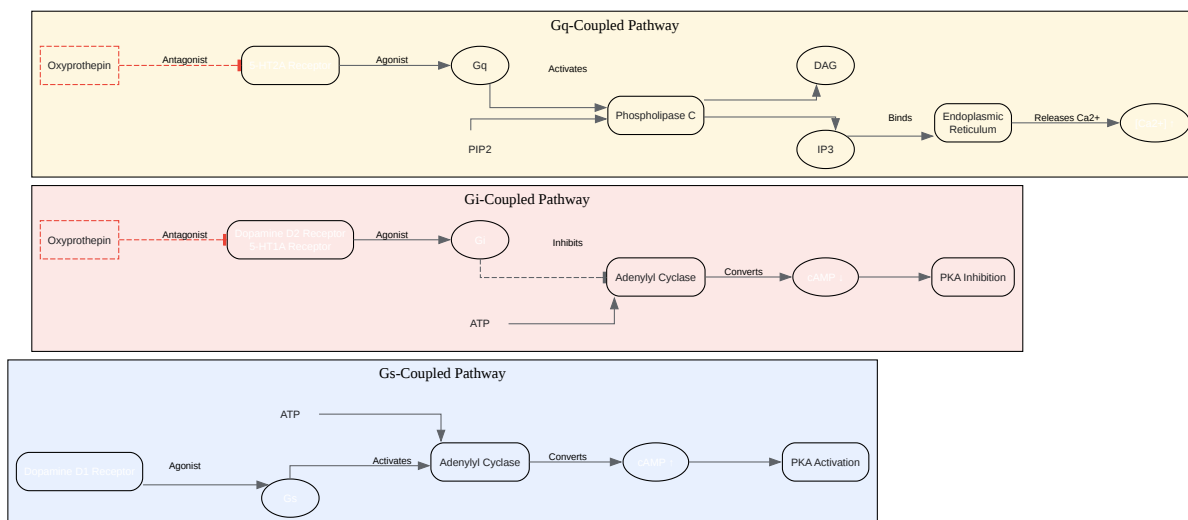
Gq-Coupled Pathway

Oxyprothepin

Antagonist

5-HT2A Receptor

Agonist

Gq

Activates

DAG

Phospholipase C

PIP2

Binds

Endoplasmic Reticulum

Releases Ca2+

IP3

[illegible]

Gi-Coupled Pathway

Oxyprothepin

Antagonist

Dopamine D2 Receptor 5-HT1A Receptor

Agonist

Gi

Inhibits

Adenylyl Cyclase

Converts

cAMP

PKA Inhibition

ATP

Gs-Coupled Pathway

ATP

Dopamine D1 Receptor

Agonist

Activates

Adenylyl Cyclase

Converts

cAMP ↑

PKA Activation

Gs